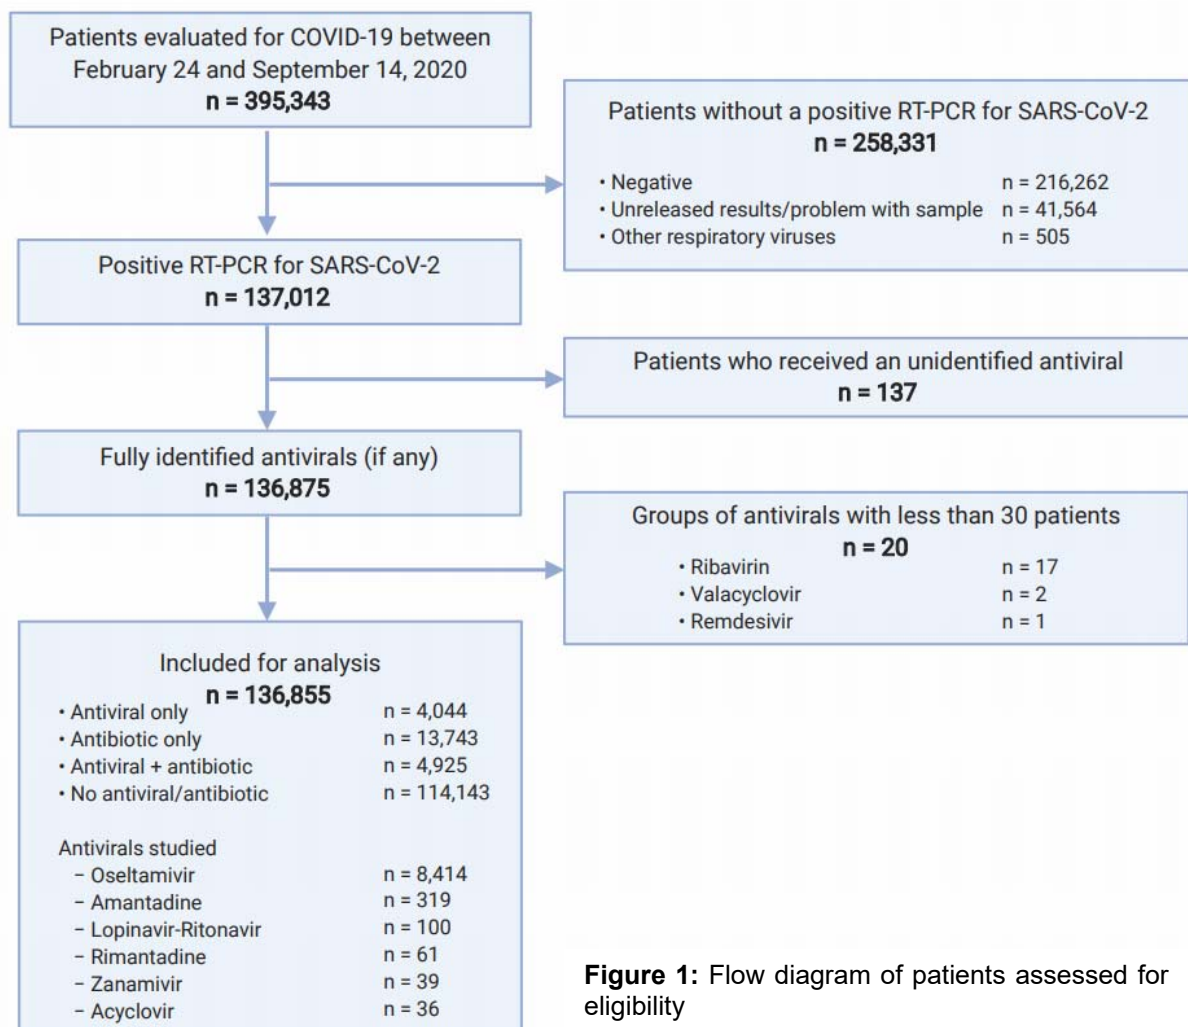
Patients evaluated for COVID-19 between February 24 and September 14, 2020
n = 395,343

Patients without a positive RT-PCR for SARS-CoV-2
n = 258,331
• Negative n = 216,262
• Unreleased results/problem with sample n = 41,564
• Other respiratory viruses n = 505

Positive RT-PCR for SARS-CoV-2
n = 137,012

Patients who received an unidentified antiviral
n = 137

Fully identified antivirals (if any)
n = 136,875

Groups of antivirals with less than 30 patients
n = 20
• Ribavirin n = 17
• Valacyclovir n = 2
• Remdesivir n = 1

Included for analysis
n = 136,855
• Antiviral only n = 4,044
• Antibiotic only n = 13,743
• Antiviral + antibiotic n = 4,925
• No antiviral/antibiotic n = 114,143

Antivirals studied
– Oseltamivir n = 8,414
– Amantadine n = 319
– Lopinavir-Ritonavir n = 100
– Rimantadine n = 61
– Zanamivir n = 39
– Acyclovir n = 36

**Figure 1:** Flow diagram of patients assessed for eligibility